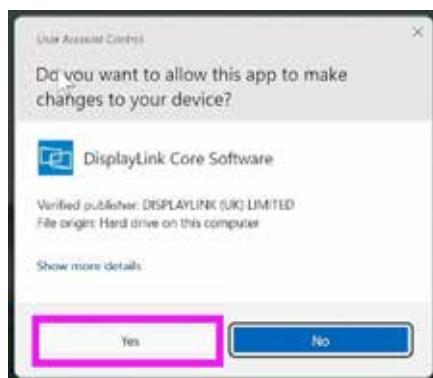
User Account Control

×

Do you want to allow this app to make changes to your device?

DisplayLink Core Software

Verified publisher: DISPLAYLINK (UK) LIMITED
File origin: Hard drive on this computer

Show more details

Yes

No